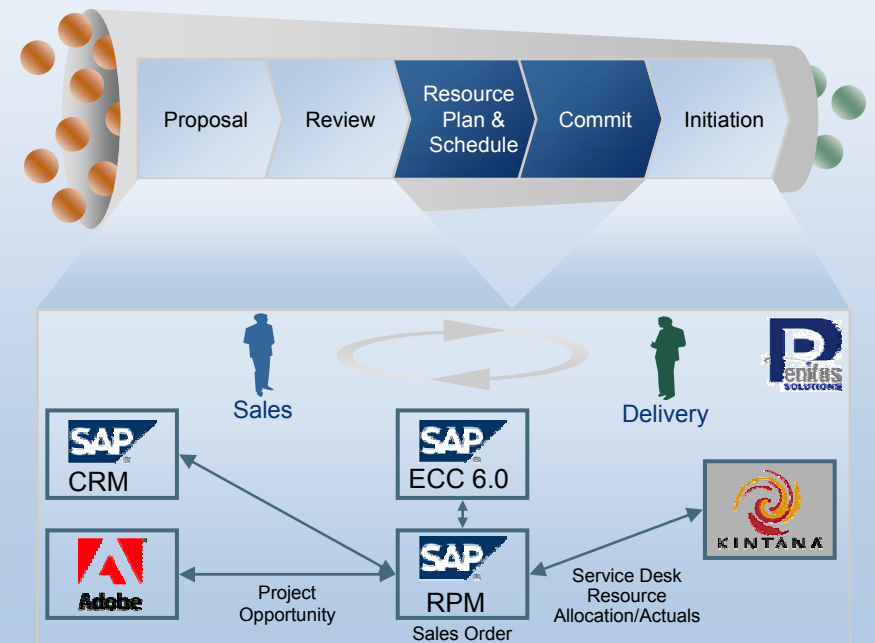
Proposal

Review

Resource Plan & Schedule

Commit

Initiation

Penitas SOLUTIONS

Sales

Delivery

SAP CRM

SAP ECC 6.0

KINTANA

Adobe

Project Opportunity

SAP RPM

Service Desk Resource Allocation/Actuals

Sales Order